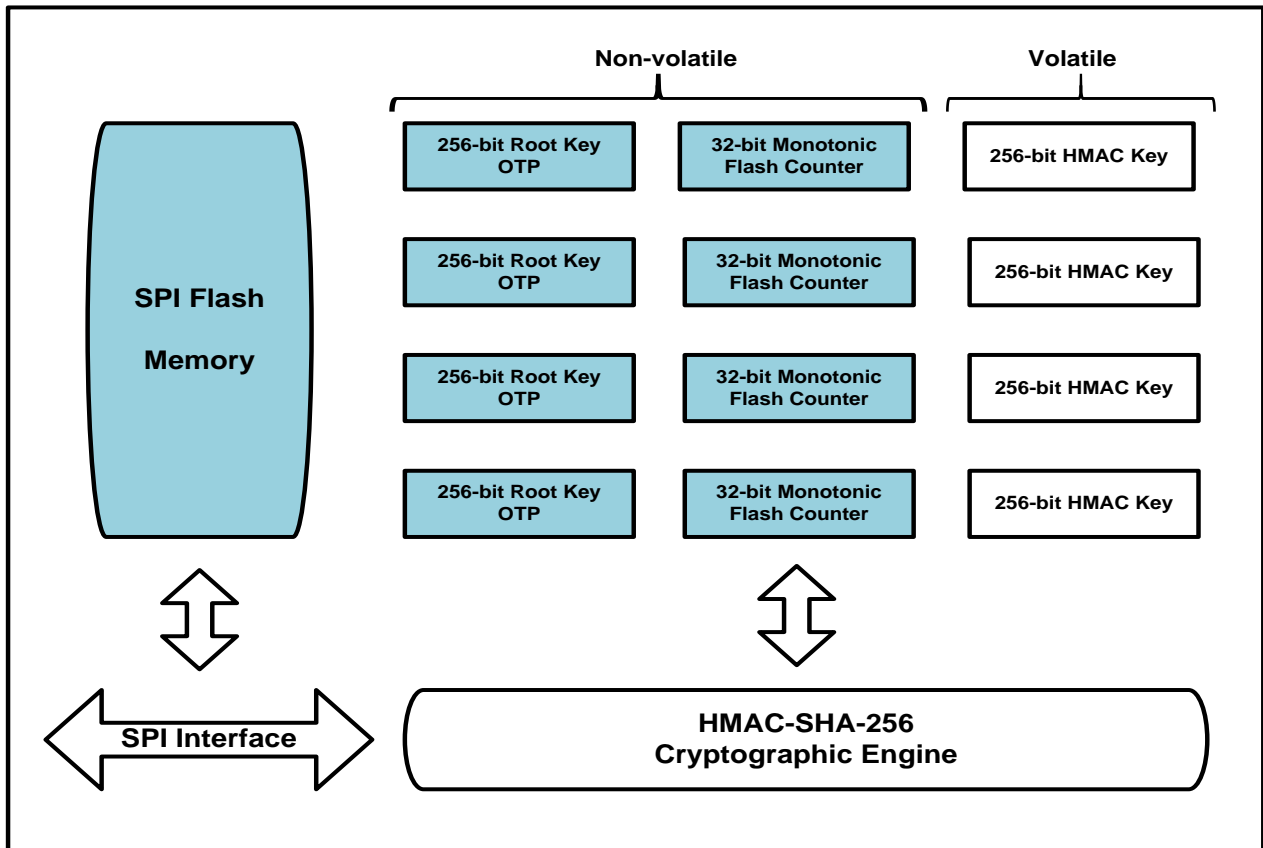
Non-volatile

Volatile

SPI Flash

Memory

256-bit Root Key OTP

32-bit Monotonic Flash Counter

256-bit HMAC Key

256-bit Root Key OTP

32-bit Monotonic Flash Counter

256-bit HMAC Key

256-bit Root Key OTP

32-bit Monotonic Flash Counter

256-bit HMAC Key

256-bit Root Key OTP

32-bit Monotonic Flash Counter

256-bit HMAC Key

SPI Interface

HMAC-SHA-256
Cryptographic Engine